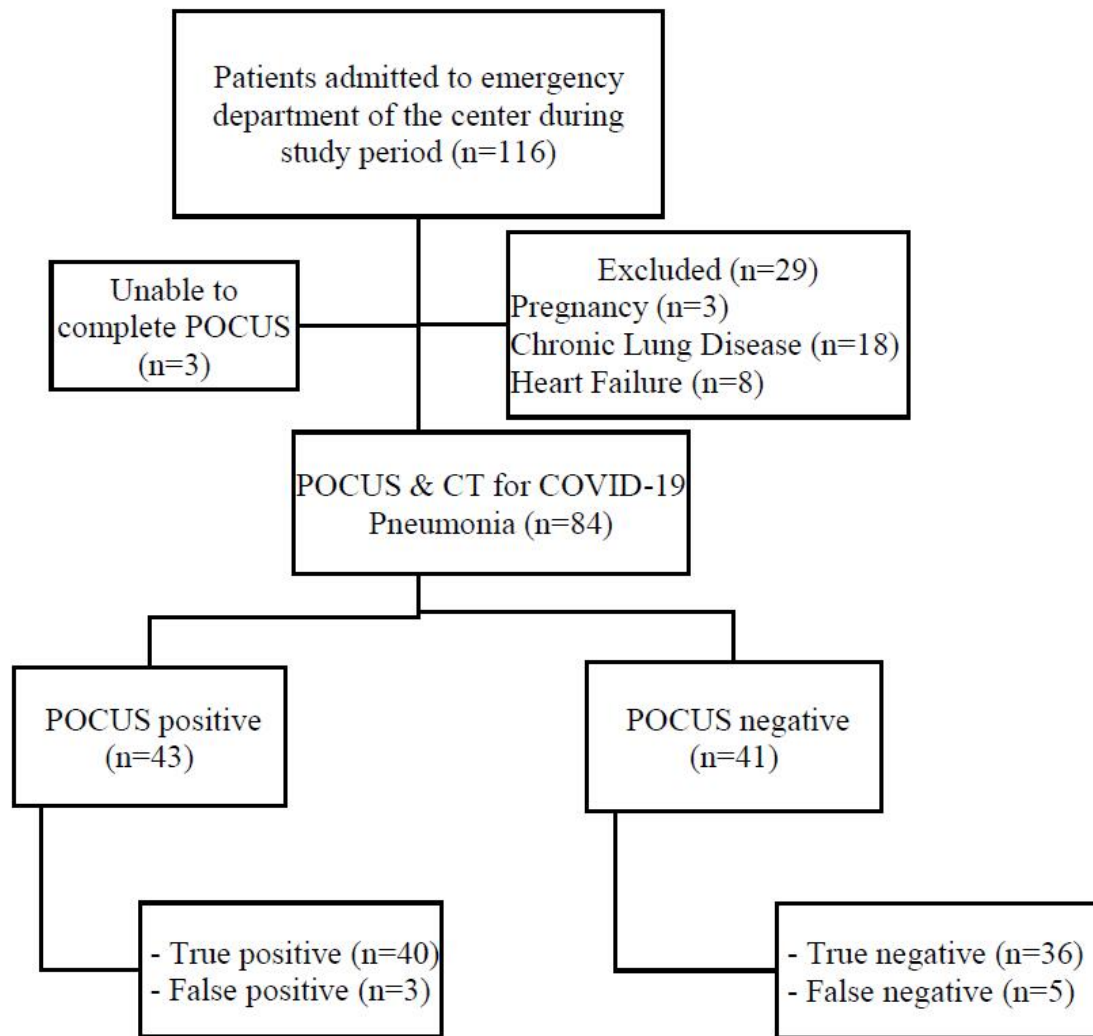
Patients admitted to emergency department of the center during study period (n=116)

Unable to complete POCUS (n=3)

Excluded (n=29)
Pregnancy (n=3)
Chronic Lung Disease (n=18)
Heart Failure (n=8)

POCUS & CT for COVID-19 Pneumonia (n=84)

POCUS positive (n=43)

POCUS negative (n=41)

- True positive (n=40)
- False positive (n=3)

- True negative (n=36)
- False negative (n=5)